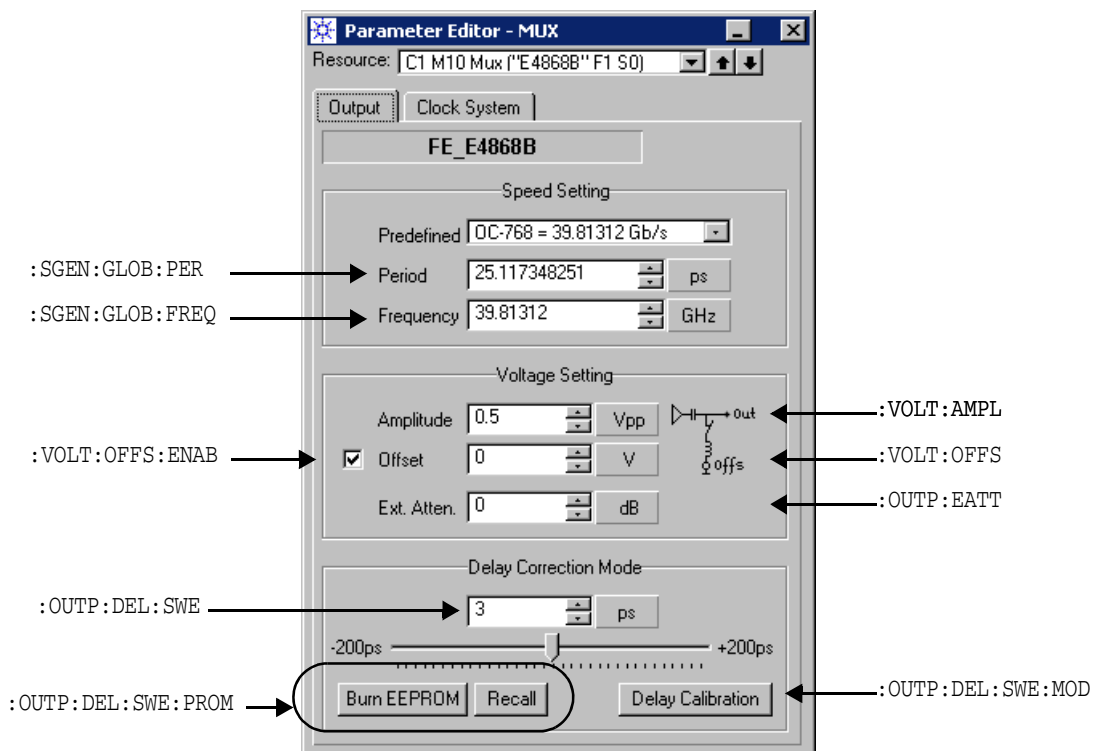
Parameter Editor - MUX

Resource: C1 M10 Mux ("E4868B" F1 S0)

Output | Clock System

FE_E4868B

Speed Setting

Predefined OC-768 = 39.81312 Gb/s

:SGEN:GLOB:PER

Period 25.117348251 ps

:SGEN:GLOB:FREQ

Frequency 39.81312 GHz

Voltage Setting

Amplitude 0.5 Vpp

out

:VOLT:AMPL

:VOLT:OFFS:ENAB

Offset 0 V

offs

:VOLT:OFFS

Ext. Atten. 0 dB

:OUTP:EATT

Delay Correction Mode

:OUTP:DEL:SWE

3 ps

-200ps +200ps

:OUTP:DEL:SWE:PROM

Burn EEPROM Recall

Delay Calibration

:OUTP:DEL:SWE:MOD